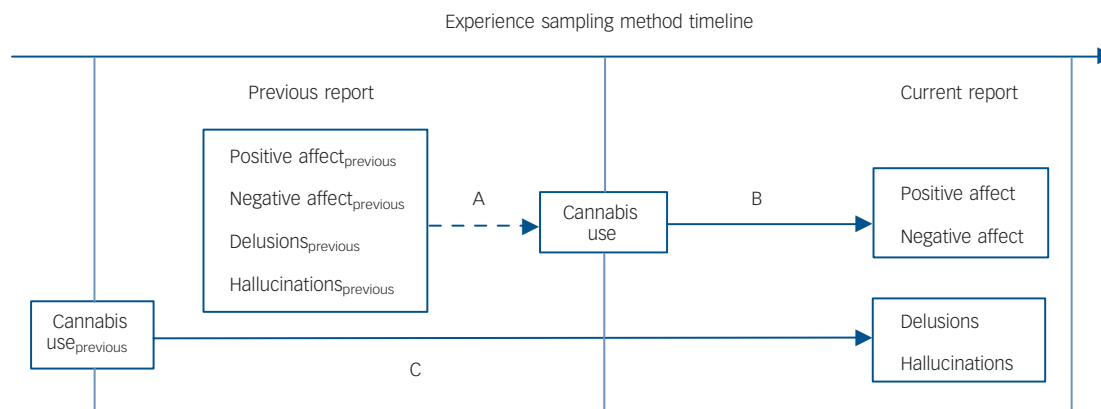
Experience sampling method timeline

Previous report

Current report

Positive affect$_{previous}$

Negative affect$_{previous}$

Delusions$_{previous}$

Hallucinations$_{previous}$

A

Cannabis use

B

Positive affect

Negative affect

Cannabis use$_{previous}$

Delusions

Hallucinations

C